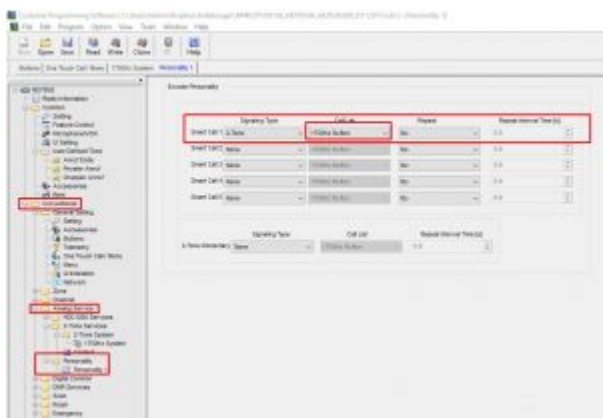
File Edit Program Option View Tool Window Help

Open Save Read Write Clone Help

Encode Personality

| | Signaling Type | Call List | Repeat | Repeat Interval Time (s) |
|---|---|---|---|---|
| Smart Call 1 | 2-Tone | 1750Hz Button | No | 0.0 |
| Smart Call 2 | None | 1750Hz Button | No | 0.0 |
| Smart Call 3 | None | 1750Hz Button | No | 0.0 |
| Smart Call 4 | None | 1750Hz Button | No | 0.0 |
| Smart Call 5 | None | 1750Hz Button | No | 0.0 |

| | Signaling Type | Call List | Repeat Interval Time (s) |
|---|---|---|---|
| 2-Tone Emergency | None | 1750Hz Button | 0.0 |

Conventional
General Setting
Setting
Accessories
Buttons
Telemetry
One Touch Call Menu
Menu
Zone
Channel
Analog Service
2-Tone Services
2-Tone System
Personality
Personality
Digital Service
DMR Services
Scan
Roam
Emergency